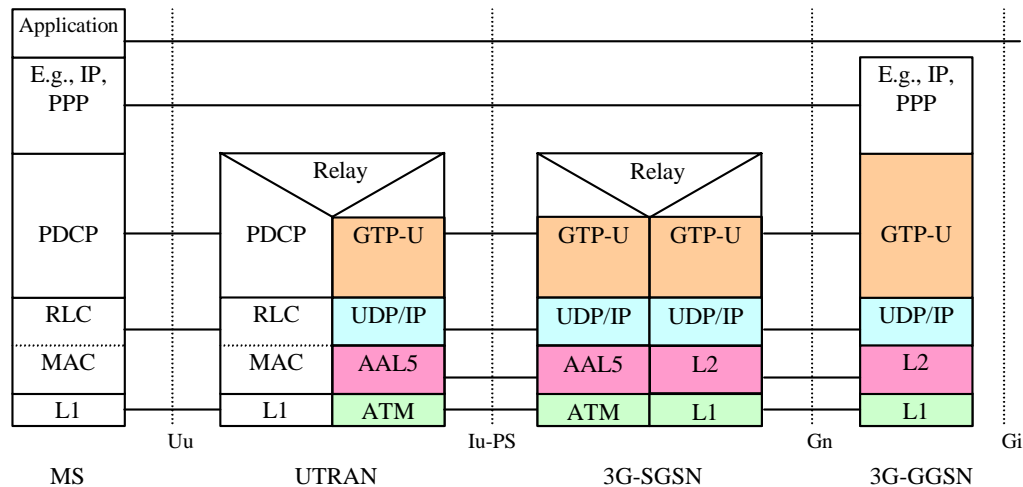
Application

E.g., IP, PPP

Relay

Relay

E.g., IP, PPP

PDCP

PDCP

GTP-U

GTP-U

GTP-U

GTP-U

RLC

RLC

UDP/IP

UDP/IP

UDP/IP

UDP/IP

MAC

MAC

AAL5

AAL5

L2

L2

L1

L1

ATM

ATM

L1

L1

Uu

Iu-PS

Gn

Gi

MS

UTRAN

3G-SGSN

3G-GGSN